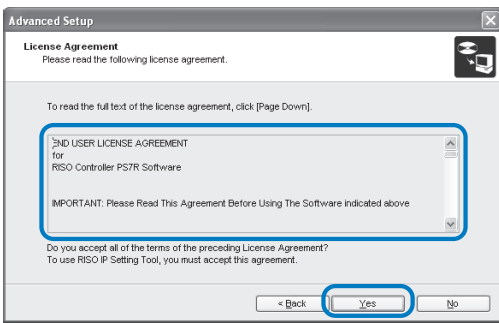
Advanced Setup

License Agreement
Please read the following license agreement.

To read the full text of the license agreement, click [Page Down].

END USER LICENSE AGREEMENT
for
RISO Controller PS7R Software

IMPORTANT: Please Read This Agreement Before Using The Software indicated above

Do you accept all of the terms of the preceding License Agreement?
To use RISO IP Setting Tool, you must accept this agreement.

< Back Yes No